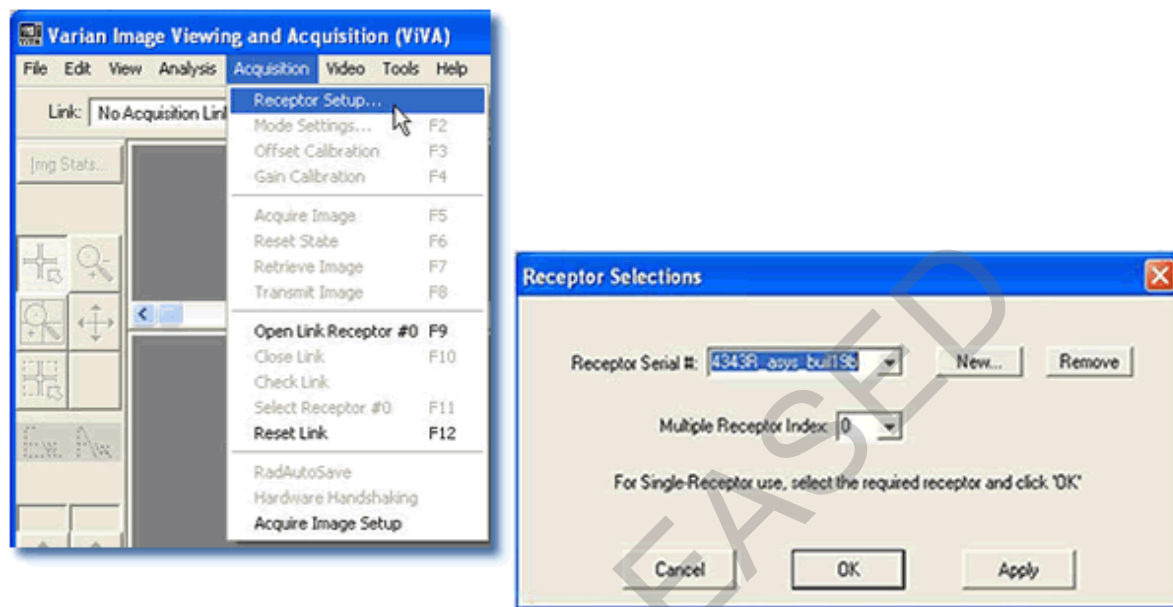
Varian Image Viewing and Acquisition (ViVA)

File Edit View Analysis Acquisition Video Tools Help

Link: No Acquisition Lin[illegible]

Img Stats...

Receptor Setup...
Mode Settings... F2
Offset Calibration F3
Gain Calibration F4
Acquire Image F5
Reset State F6
Retrieve Image F7
Transmit Image F8
Open Link Receptor #0 F9
Close Link F10
Check Link
Select Receptor #0 F11
Reset Link F12
RadAutoSave
Hardware Handshaking
Acquire Image Setup

Receptor Selections

Receptor Serial #: 4343R_asys_buil19b New... Remove

Multiple Receptor Index: 0

For Single-Receptor use, select the required receptor and click "OK"

Cancel OK Apply

EASED